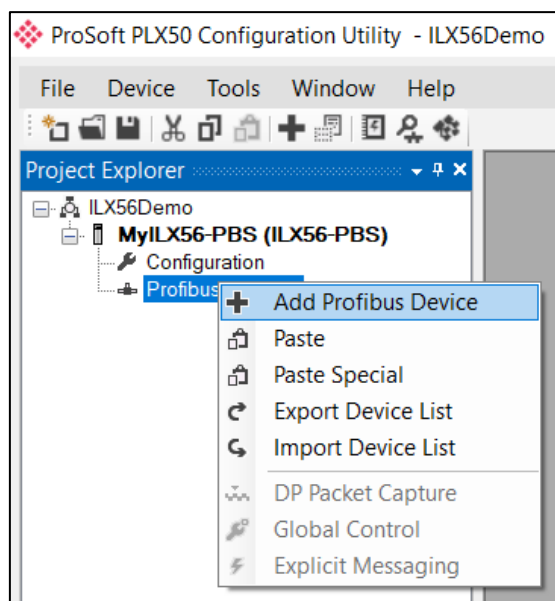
ProSoft PLX50 Configuration Utility - ILX56Demo

File Device Tools Window Help

Project Explorer

ILX56Demo
MyILX56-PBS (ILX56-PBS)
Configuration
Profibus

Add Profibus Device
Paste
Paste Special
Export Device List
Import Device List
DP Packet Capture
Global Control
Explicit Messaging